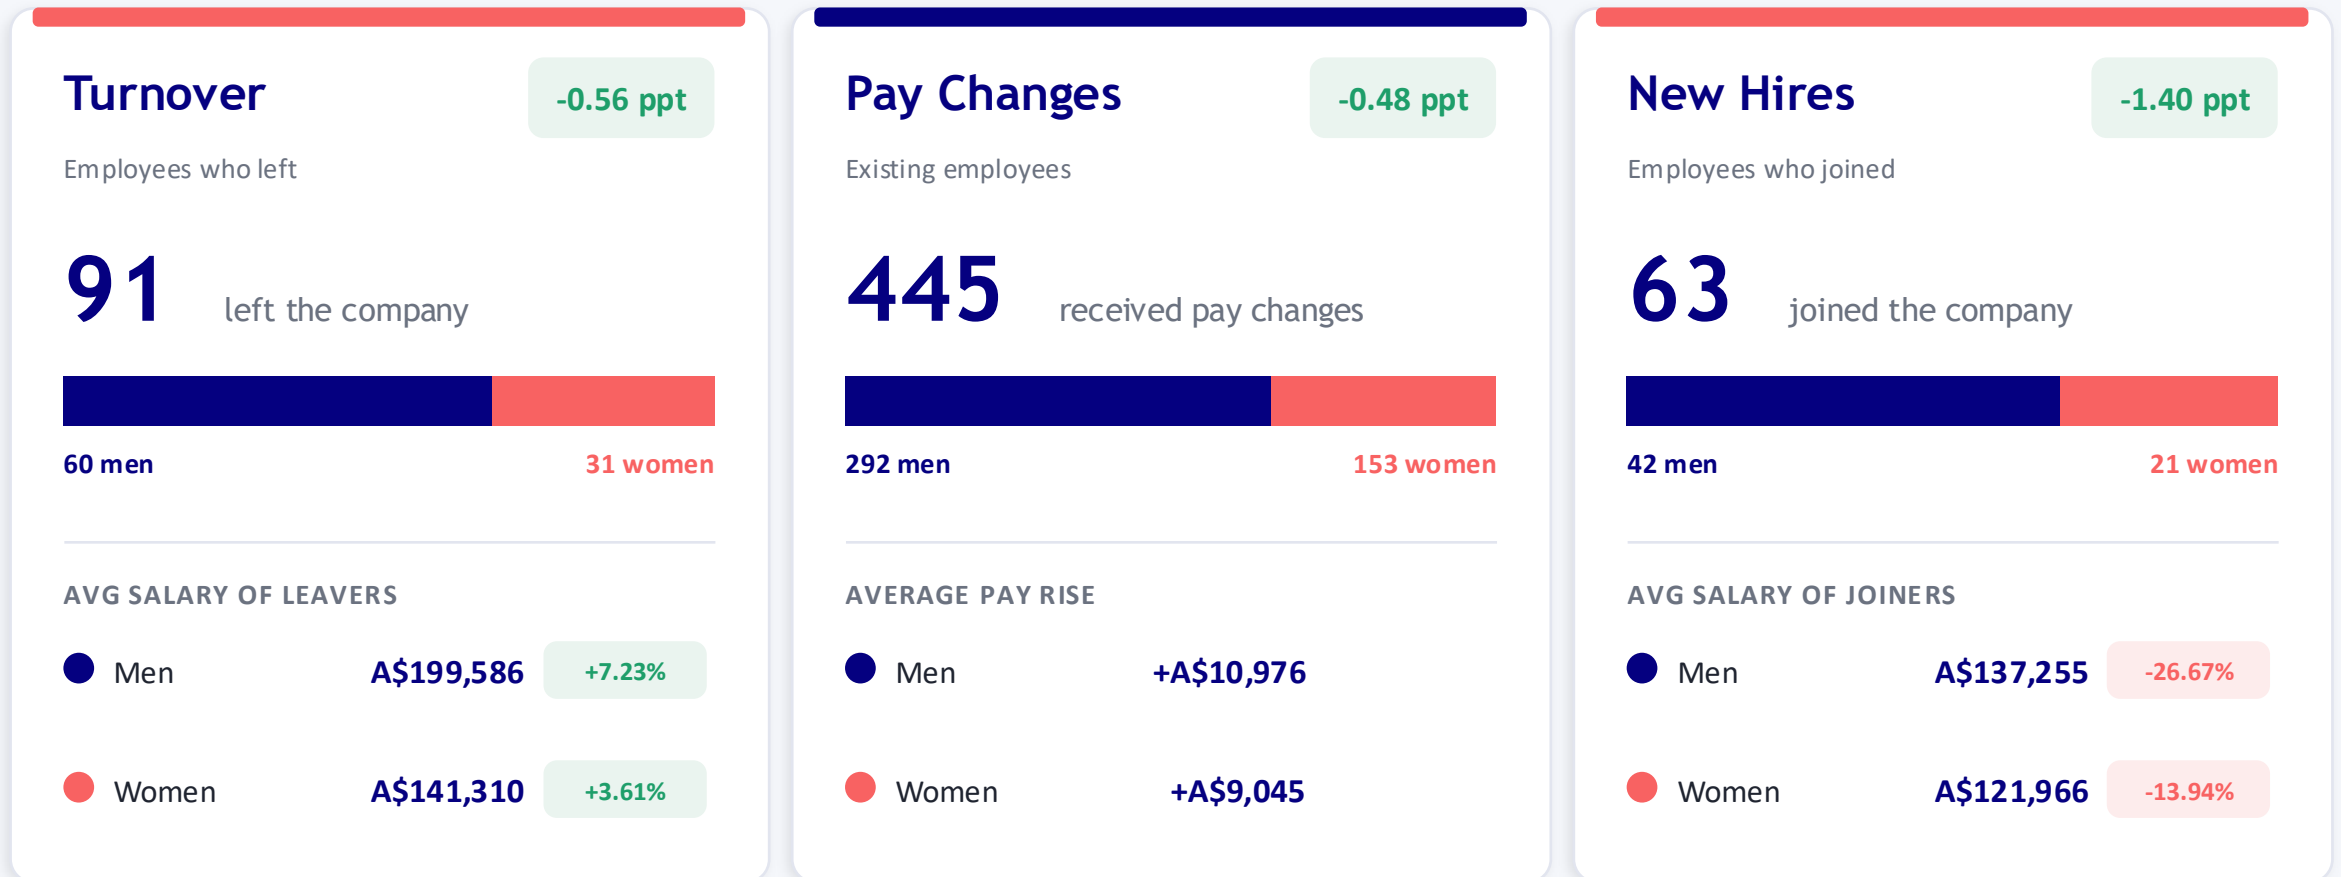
Turnover

-0.56 ppt

Employees who left

91 left the company

60 men

31 women

AVG SALARY OF LEAVERS

Men A$199,586 +7.23%

Women A$141,310 +3.61%

Pay Changes

-0.48 ppt

Existing employees

445 received pay changes

292 men

153 women

AVERAGE PAY RISE

Men +A$10,976

Women +A$9,045

New Hires

-1.40 ppt

Employees who joined

63 joined the company

42 men

21 women

AVG SALARY OF JOINERS

Men A$137,255 -26.67%

Women A$121,966 -13.94%